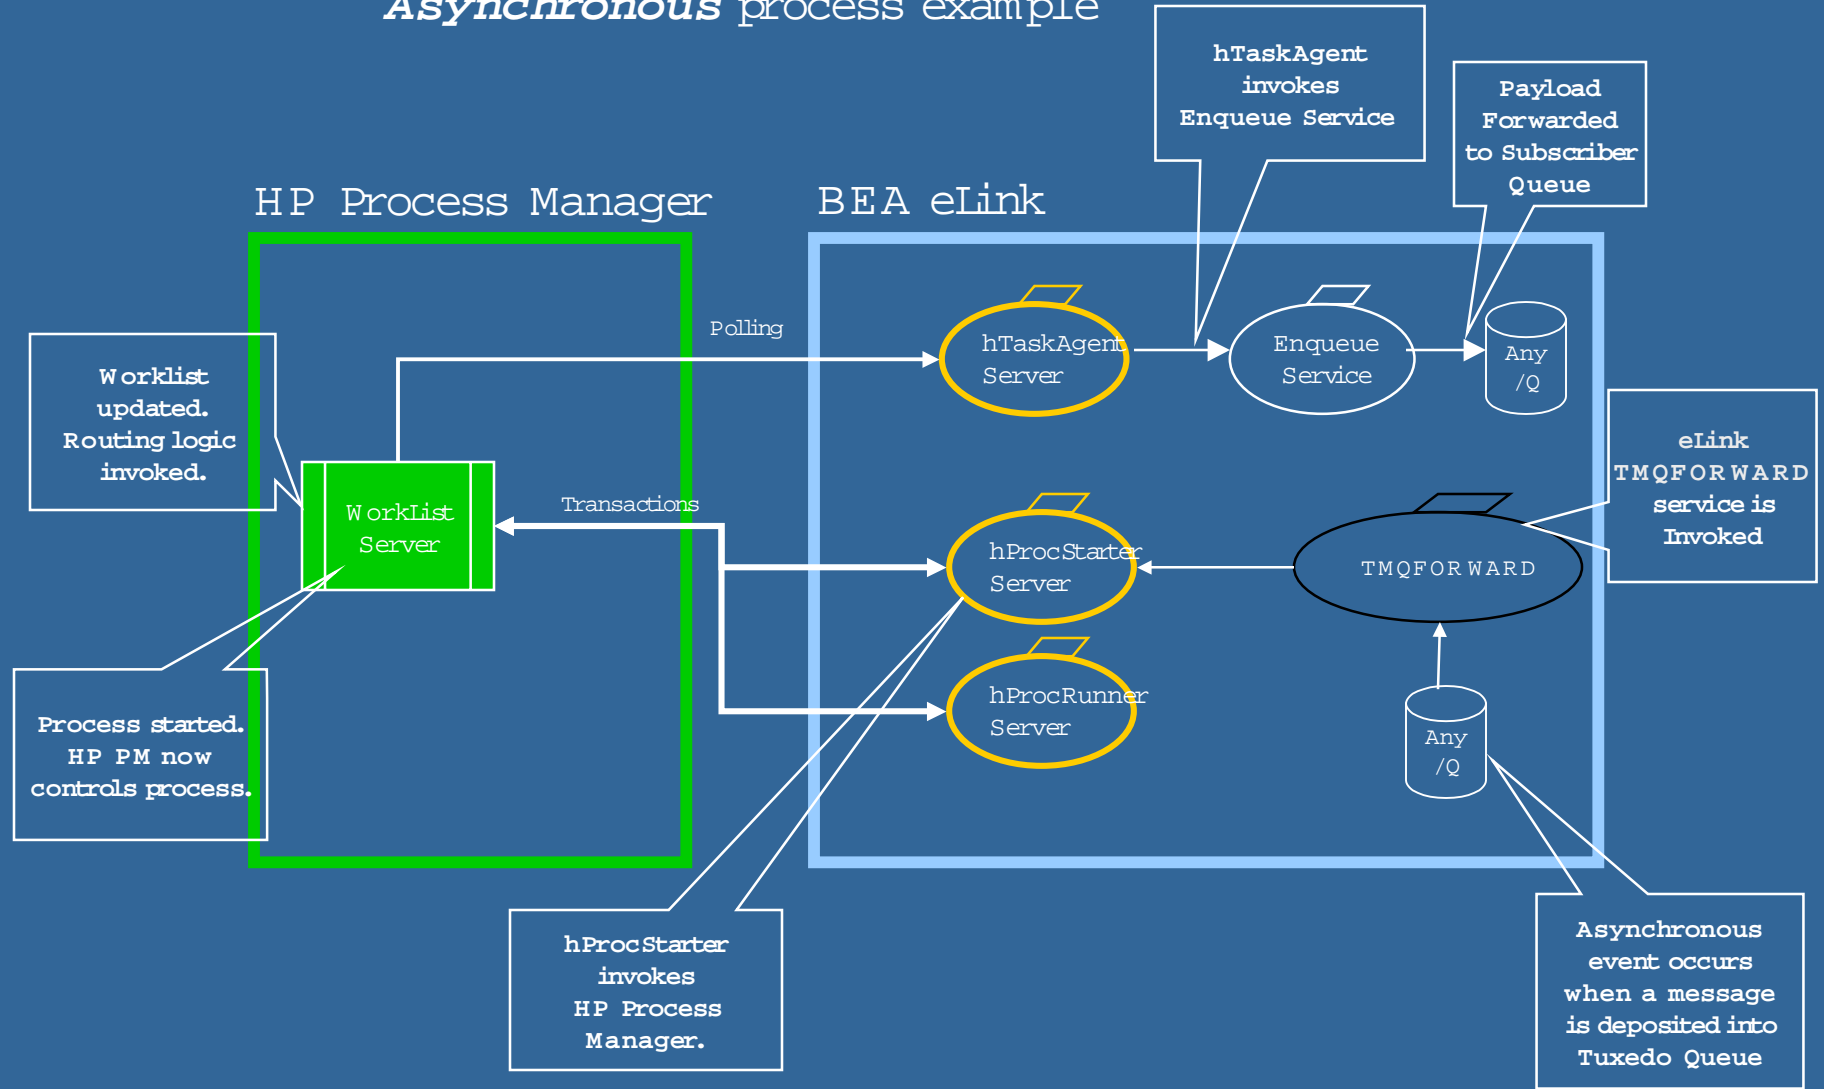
Asynchronous process example

hTaskAgent invokes Enqueue Service

Payload Forwarded to Subscriber Queue

HP Process Manager

BEA eLink

Polling

hTaskAgent Server

Enqueue Service

Any /Q

Worklist updated. Routing logic invoked.

WorkList Server

Transactions

hProcStarter Server

TMQFORWARD

eLink TMQFORWARD service is Invoked

hProcRunner Server

Any /Q

Process started. HP PM now controls process.

hProcStarter invokes HP Process Manager.

Asynchronous event occurs when a message is deposited into Tuxedo Queue